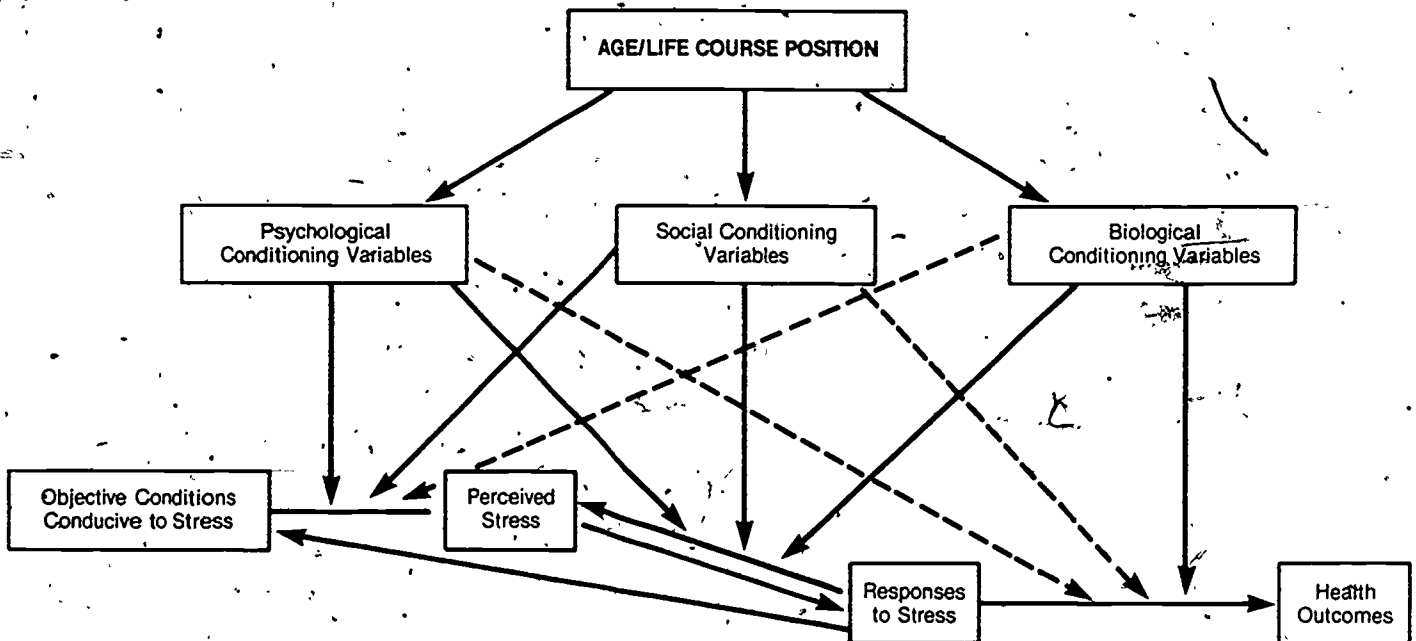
AGE/LIFE COURSE POSITION

Psychological Conditioning Variables

Social Conditioning Variables

Biological Conditioning Variables

Objective Conditions Conducive to Stress

Perceived Stress

Responses to Stress

Health Outcomes